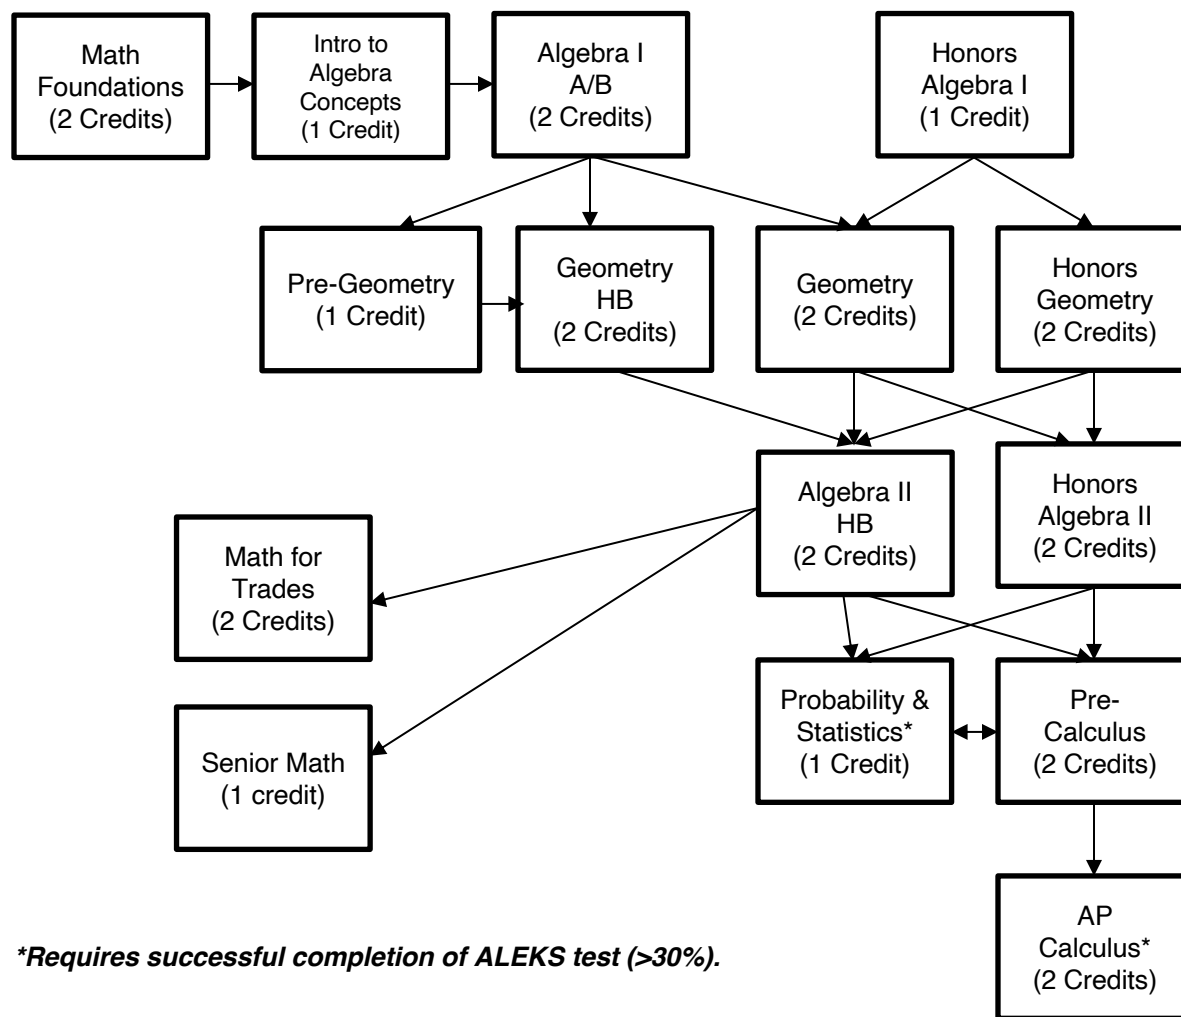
Math Foundations (2 Credits)

Intro to Algebra Concepts (1 Credit)

Algebra I A/B (2 Credits)

Honors Algebra I (1 Credit)

Pre-Geometry (1 Credit)

Geometry HB (2 Credits)

Geometry (2 Credits)

Honors Geometry (2 Credits)

Algebra II HB (2 Credits)

Honors Algebra II (2 Credits)

Math for Trades (2 Credits)

Probability & Statistics* (1 Credit)

Pre-Calculus (2 Credits)

Senior Math (1 credit)

AP Calculus* (2 Credits)

*Requires successful completion of ALEKS test (>30%).